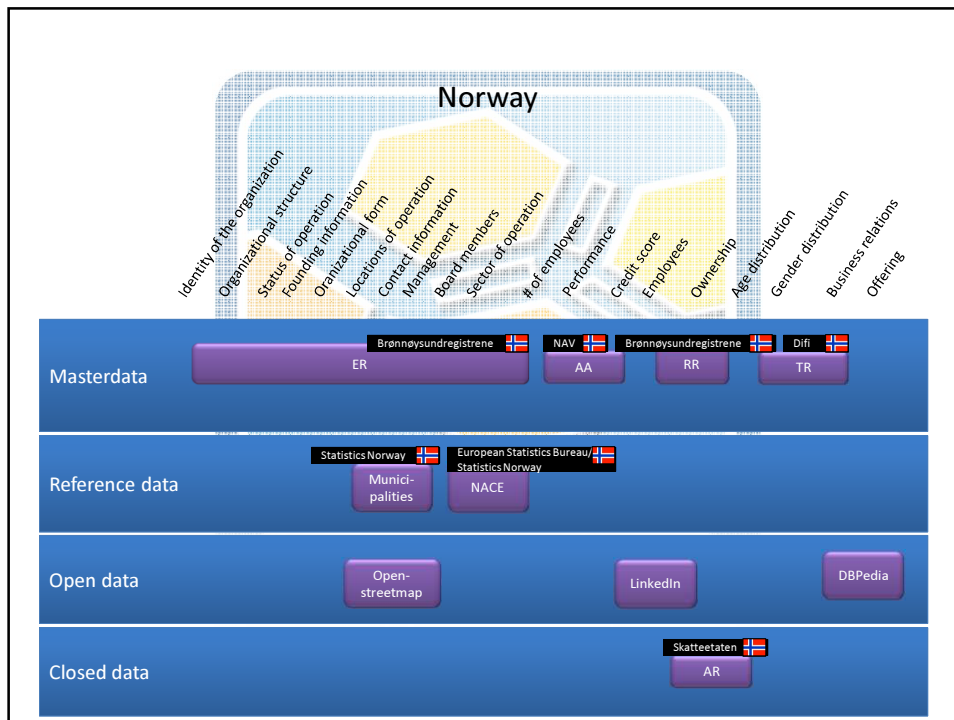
Norway

Identity of the organization
Organizational structure
Status of operation
Founding information
Orainzational form
Locations of operation
Contact information
Management
Board members
Sector of operation
# of employees
Performance
Credit score
Employees
Ownership
Age distribution
Gender distribution
Business relations
Offering

Masterdata
Brønnøysundregistrene
ER
NAV
AA
Brønnøysundregistrene
RR
Difi
TR

Reference data
Statistics Norway
Munici-palities
European Statistics Bureau/ Statistics Norway
NACE

Open data
Open-streetmap
LinkedIn
DBPedia

Closed data
Skatteetaten
AR